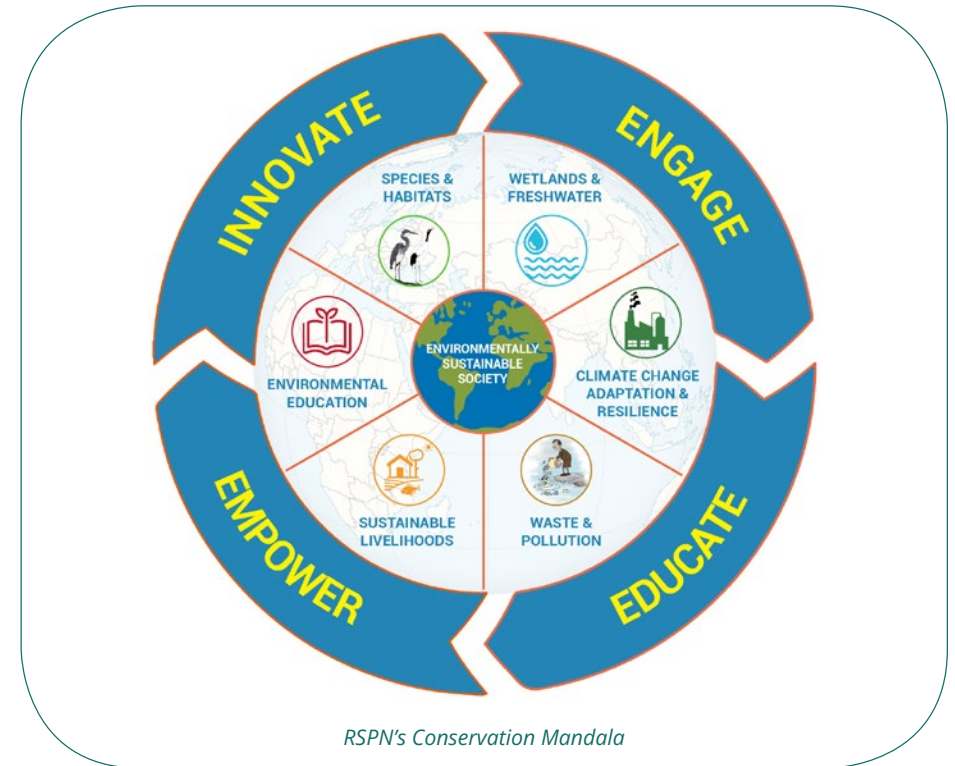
INNOVATE

ENGAGE

EDUCATE

EMPOWER

SPECIES & HABITATS

WETLANDS & FRESHWATER

CLIMATE CHANGE ADAPTATION & RESILIENCE

WASTE & POLLUTION

SUSTAINABLE LIVELIHOODS

ENVIRONMENTAL EDUCATION

ENVIRONMENTALLY SUSTAINABLE SOCIETY

RSPN's Conservation Mandala